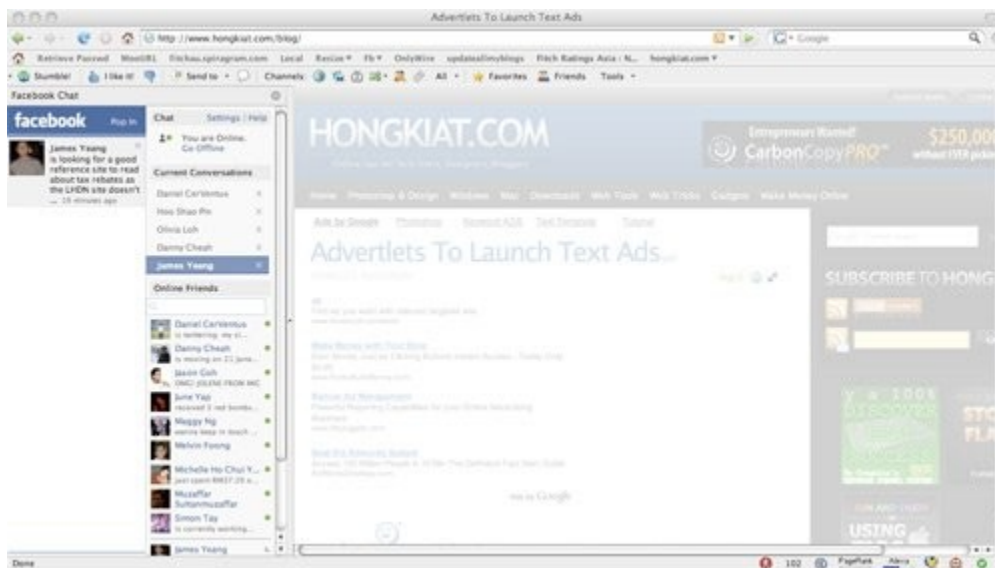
Advertlets To Launch Text Ads

http://www.hongkiat.com/blog/

Google

Retrieve Passwd MeeURL Etchau.spiragram.com Local Recize ▾ Fb ▾ OnlyWire updateallmyblogs Fitch Ratings Asia : N... hongkiat.com ▾

Stumble! I like it! Send to ▾ Channels All ▾ Favorites Friends Tools ▾

Facebook Chat

facebook Pop In

James Yeang is looking for a good reference site to read about tax rebates as the LHDN site doesn't ... 19 minutes ago

Chat Settings | Help

You are Online. Go Offline

Current Conversations

Daniel Cer'ventus
Hoo Shao Pin
Olivia Loh
Danny Cheah
James Yeang

Online Friends

Daniel Cer'ventus
Danny Cheah
Jaxon Goh
June Yap
Meggy Ng
Melvin Foong
Michelle Ho Chui Y...
Muzaffar Sultanmuzaffar
Simon Tay
James Yeang

HONGKIAT.COM

Entrepreneurs Wanted!
CarbonCopyPRO
$250,000

Home Photoshop & Design Windows Mac Downloads Web Tools Web Tricks Gadgets Make Money Online

Advertlets To Launch Text Ads

SUBSCRIBE TO HONG

Ads by Google

USING

Done

102 PageRank Alexa